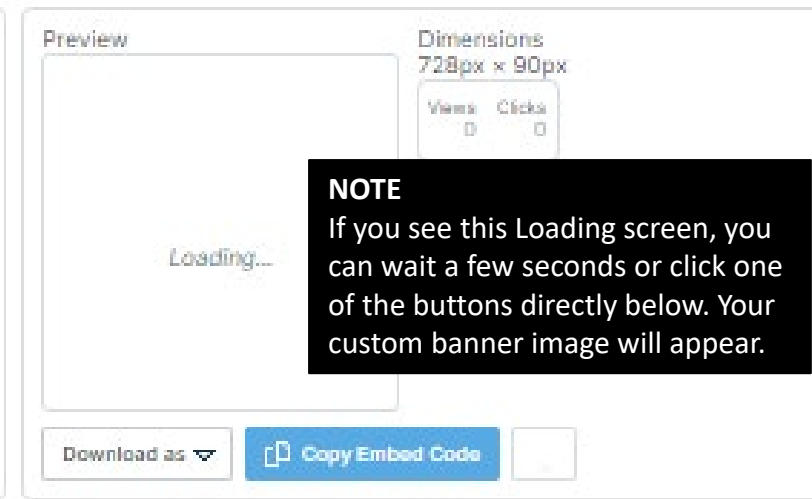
Preview

Dimensions
728px × 90px

Views
0

Clicks
0

Loading...

NOTE
If you see this Loading screen, you can wait a few seconds or click one of the buttons directly below. Your custom banner image will appear.

Download as

Copy Embed Code